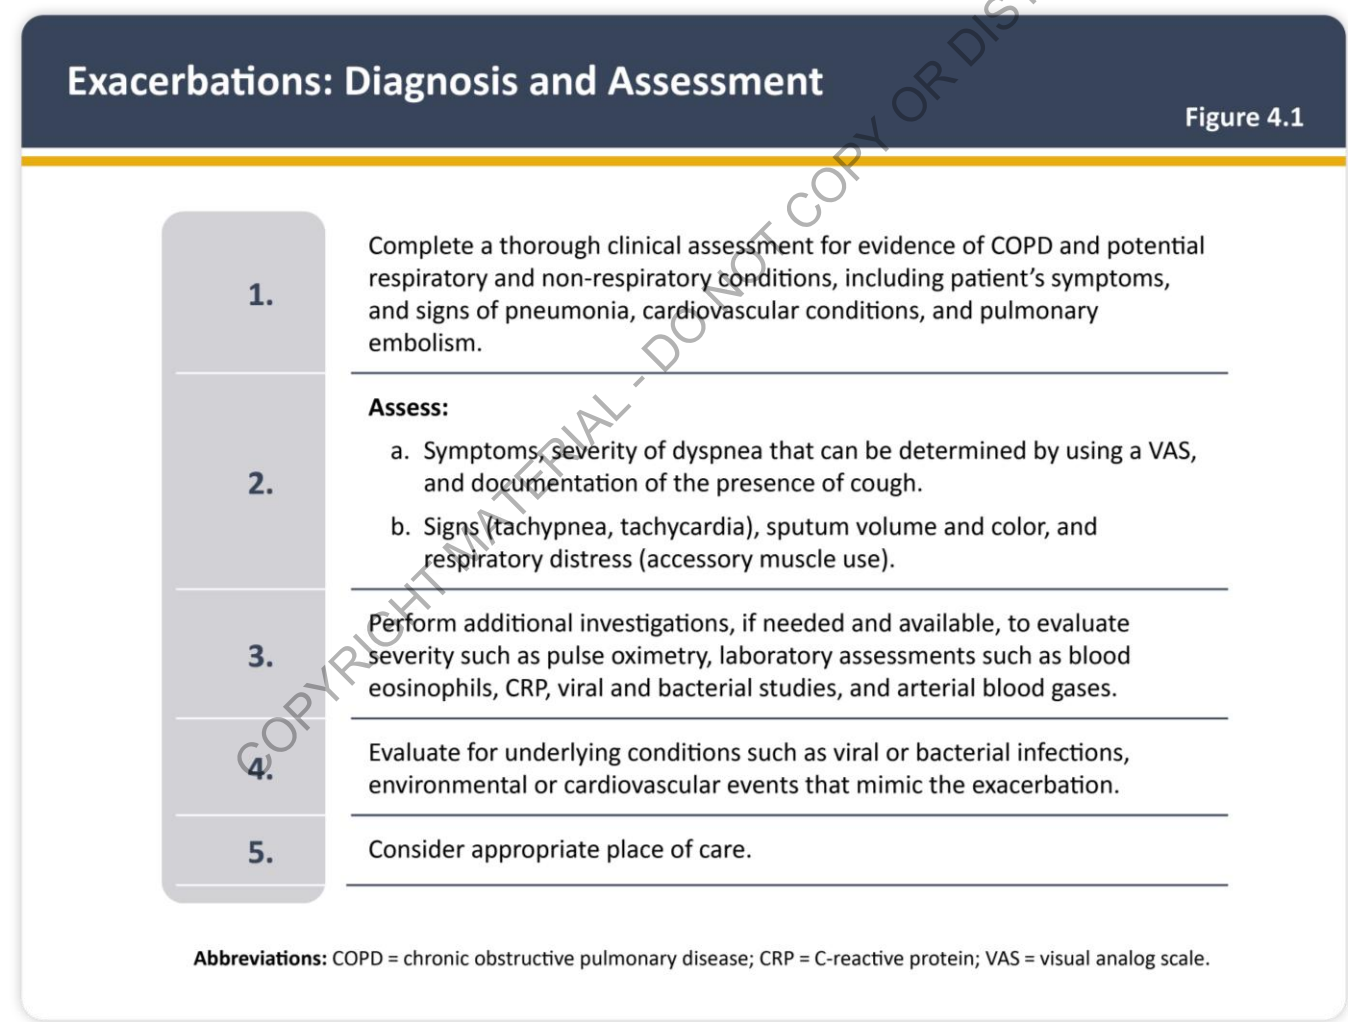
Exacerbations: Diagnosis and Assessment

Figure 4.1

COPYRIGHT MATERIAL - DO NOT COPY OR DIS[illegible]

1. Complete a thorough clinical assessment for evidence of COPD and potential respiratory and non-respiratory conditions, including patient's symptoms, and signs of pneumonia, cardiovascular conditions, and pulmonary embolism.

2. Assess:

a. Symptoms, severity of dyspnea that can be determined by using a VAS, and documentation of the presence of cough.

b. Signs (tachypnea, tachycardia), sputum volume and color, and respiratory distress (accessory muscle use).

3. Perform additional investigations, if needed and available, to evaluate severity such as pulse oximetry, laboratory assessments such as blood eosinophils, CRP, viral and bacterial studies, and arterial blood gases.

4. Evaluate for underlying conditions such as viral or bacterial infections, environmental or cardiovascular events that mimic the exacerbation.

5. Consider appropriate place of care.

**Abbreviations:** COPD = chronic obstructive pulmonary disease; CRP = C-reactive protein; VAS = visual analog scale.